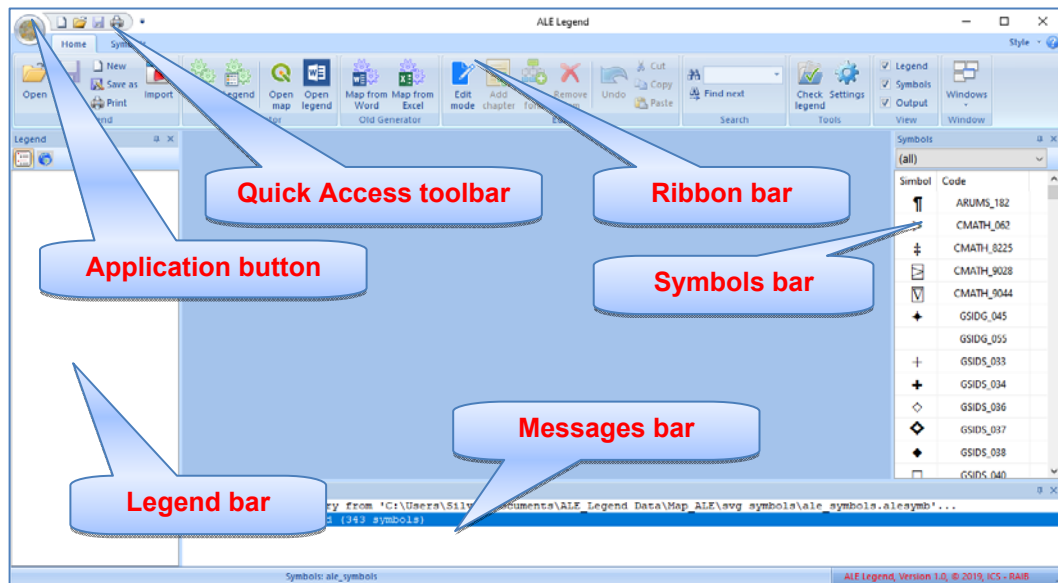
ALE Legend

Home Symb

Open | New | Save as | Print | Import | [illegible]nd | Legend | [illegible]tor | Open map | Open legend | Map from Word | Map from Excel | Old Generator | Edit mode | Add chapter | Remove | Undo | Cut | Copy | Paste | Find next | Search | Check legend | Settings | Tools | Legend | Symbols | Output | View | Windows | Window

Style

Legend

Symbols
(all)

| Simbol | Code |
|---|---|
| ¶ | ARUMS_182 |
| | CMATH_062 |
| ‡ | CMATH_8225 |
| | CMATH_9028 |
| | CMATH_9044 |
| ✦ | GSIDG_045 |
| | GSIDG_055 |
| + | GSIDS_033 |
| ✚ | GSIDS_034 |
| ◇ | GSIDS_036 |
| ◆ | GSIDS_037 |
| ◆ | GSIDS_038 |
| □ | GSIDS_040 |

Quick Access toolbar

Ribbon bar

Application button

Symbols bar

Messages bar

Legend bar

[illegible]y from 'C:\Users\Silv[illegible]cuments\ALE_Legend Data\Map_ALE\svg symbols\ale_symbols.alesymb'...
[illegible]d (343 symbols)

Symbols: ale_symbols

ALE Legend, Version 1.0, © 2019, ICS - RAIB